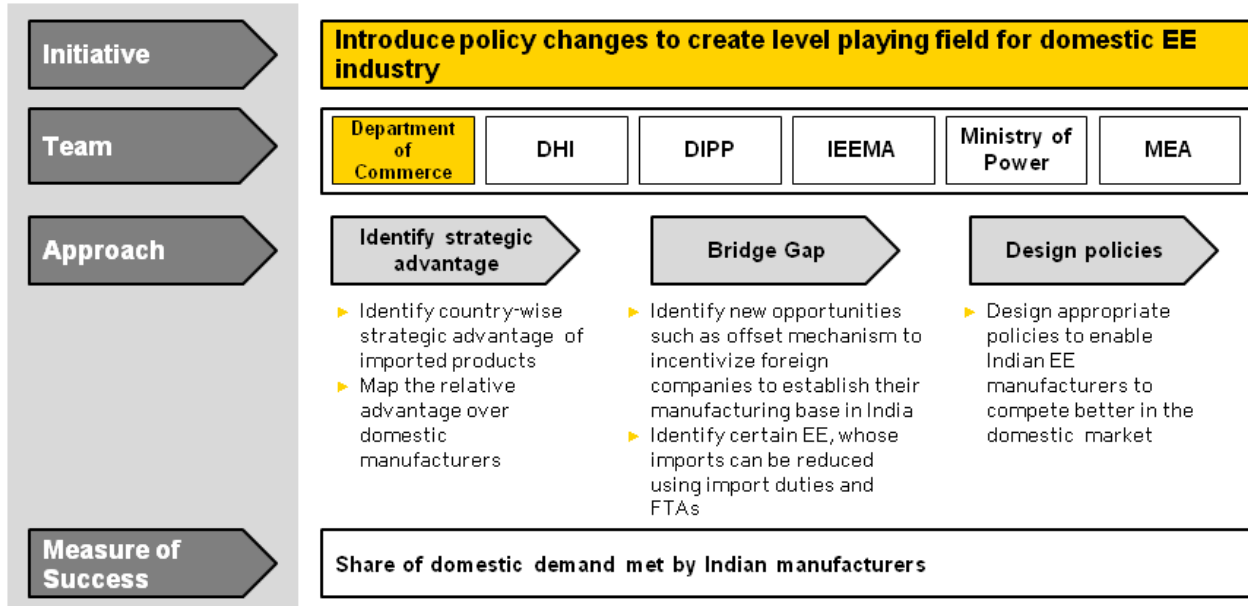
Initiative

Introduce policy changes to create level playing field for domestic EE industry

Team

| Department of Commerce | DHI | DIPP | IEEMA | Ministry of Power | MEA |
|---|---|---|---|---|---|

Approach

Identify strategic advantage

- Identify country-wise strategic advantage of imported products
- Map the relative advantage over domestic manufacturers

Bridge Gap

- Identify new opportunities such as offset mechanism to incentivize foreign companies to establish their manufacturing base in India
- Identify certain EE, whose imports can be reduced using import duties and FTAs

Design policies

- Design appropriate policies to enable Indian EE manufacturers to compete better in the domestic market

Measure of Success

Share of domestic demand met by Indian manufacturers